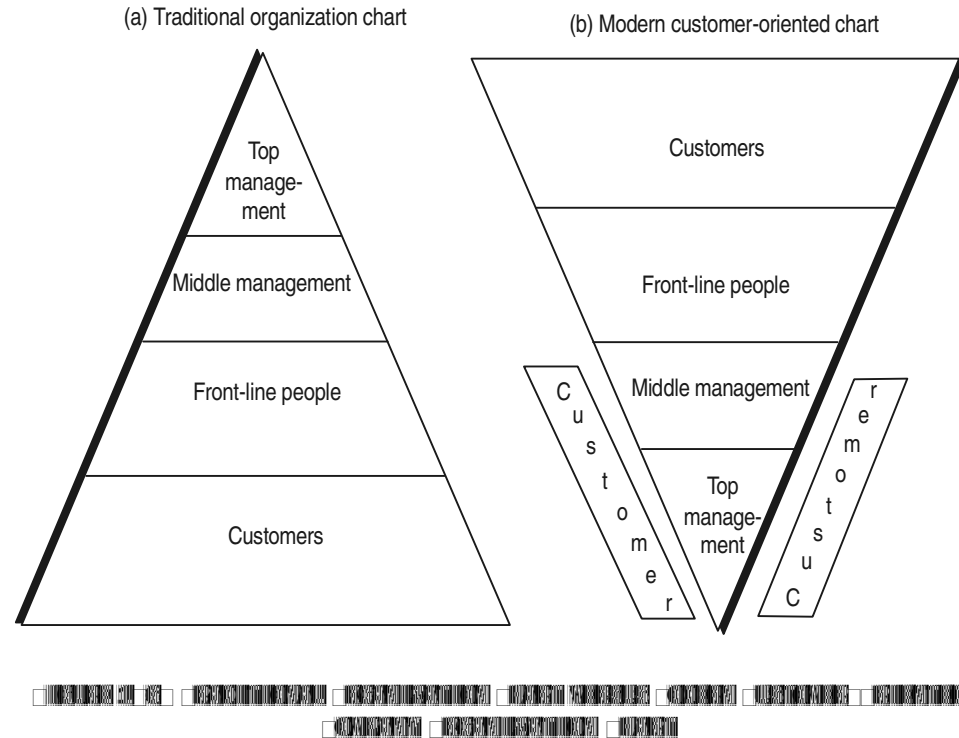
(a) Traditional organization chart

Top management

Middle management

Front-line people

Customers

(b) Modern customer-oriented chart

Customers

Front-line people

Middle management

Top management

Customer

Customer

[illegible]